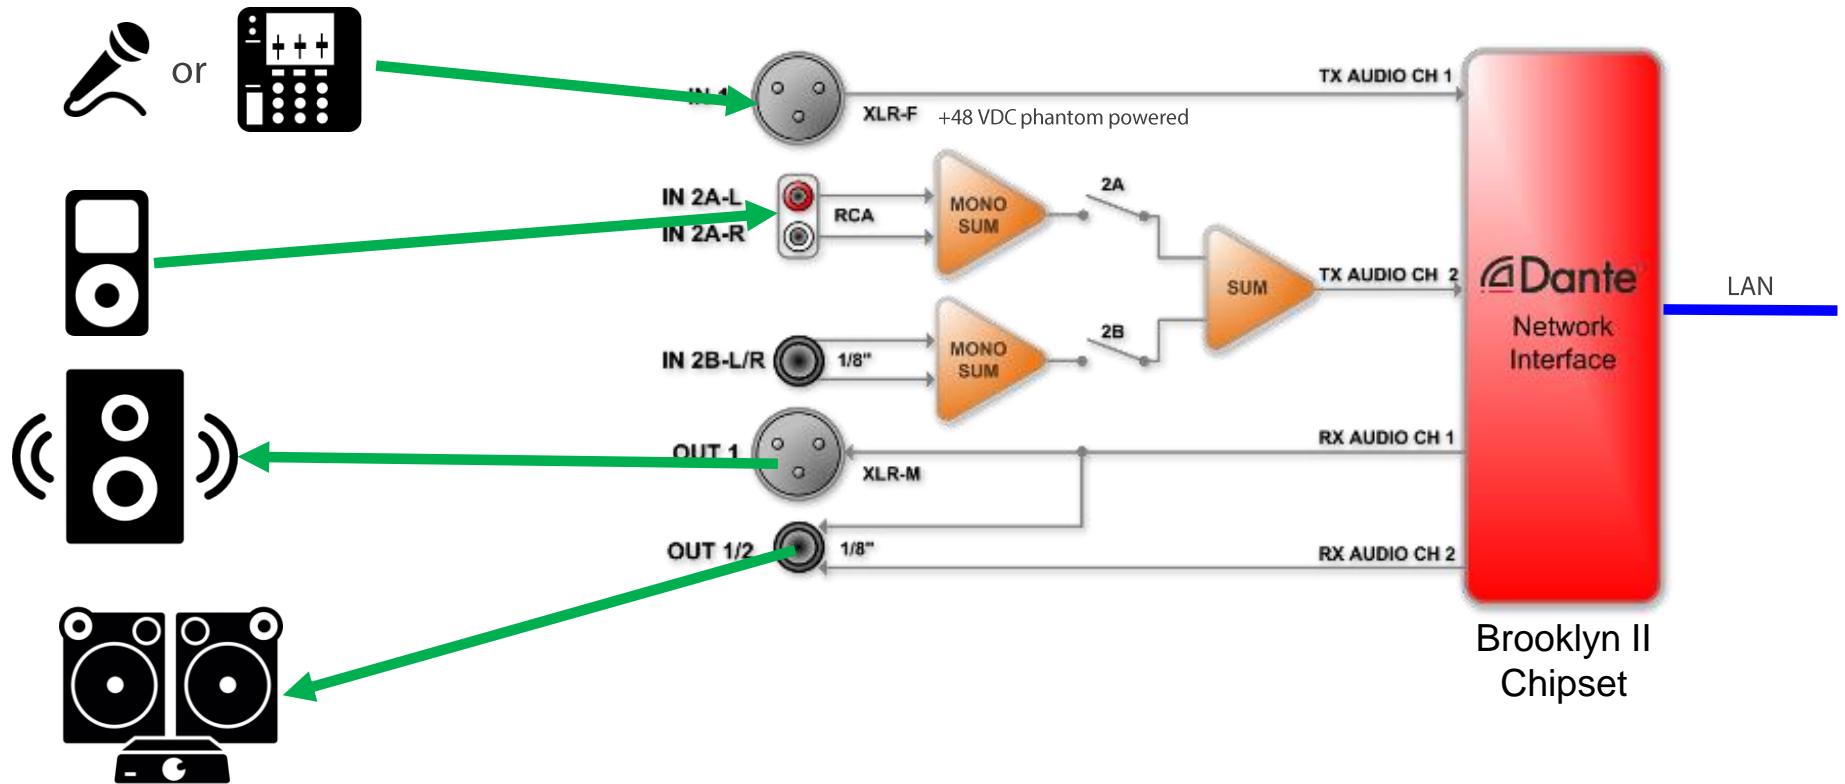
or

IN 1
XLR-F
+48 VDC phantom powered
TX AUDIO CH 1

IN 2A-L
IN 2A-R
RCA
MONO SUM
2A
SUM
TX AUDIO CH 2

IN 2B-L/R
1/8"
MONO SUM
2B

OUT 1
XLR-M
RX AUDIO CH 1

OUT 1/2
1/8"
RX AUDIO CH 2

Dante
Network Interface

LAN

Brooklyn II Chipset